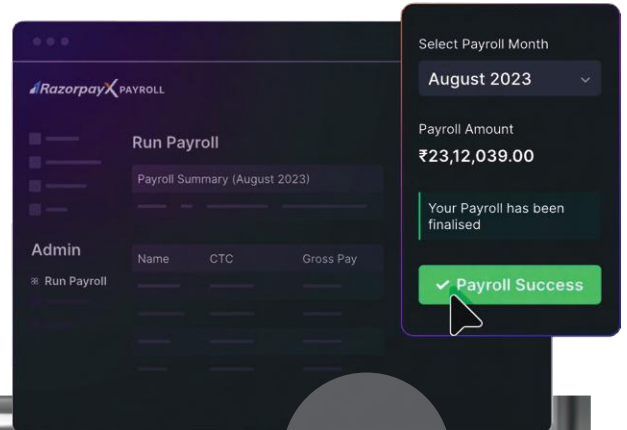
RazorpayX PAYROLL

Run Payroll

Payroll Summary (August 2023)

Admin

Run Payroll

| Name | CTC | Gross Pay |
|---|---|---|

Select Payroll Month

August 2023

Payroll Amount

₹23,12,039.00

Your Payroll has been finalised

Payroll Success